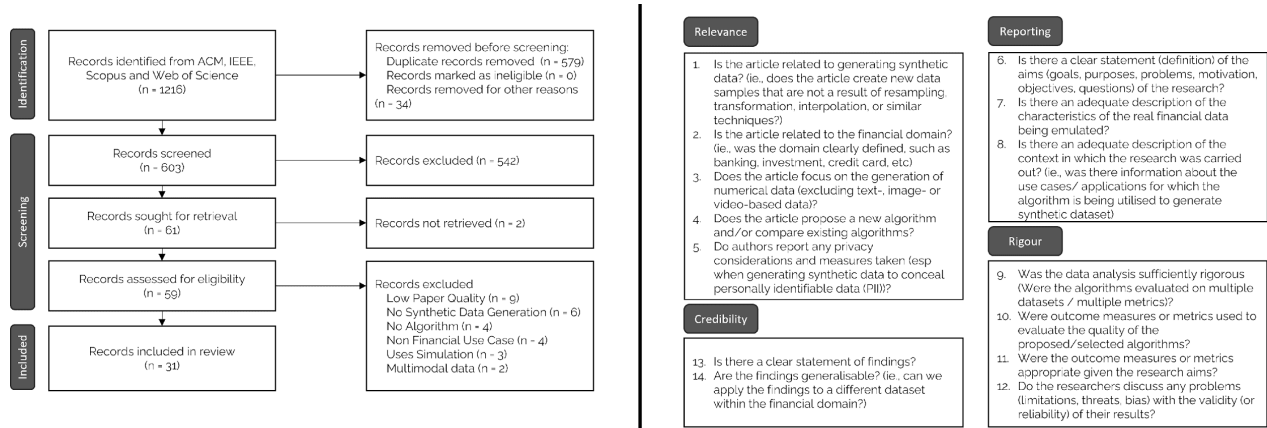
Identification

Records identified from ACM, IEEE, Scopus and Web of Science (n = 1216)

Records removed before screening:
Duplicate records removed (n = 579)
Records marked as ineligible (n = 0)
Records removed for other reasons (n = 34)

Screening

Records screened (n = 603)

Records excluded (n = 542)

Records sought for retrieval (n = 61)

Records not retrieved (n = 2)

Records assessed for eligibility (n = 59)

Records excluded
Low Paper Quality (n = 9)
No Synthetic Data Generation (n = 6)
No Algorithm (n = 4)
Non Financial Use Case (n = 4)
Uses Simulation (n = 3)
Multimodal data (n = 2)

Included

Records included in review (n = 31)

Relevance

1. Is the article related to generating synthetic data? (ie., does the article create new data samples that are not a result of resampling, transformation, interpolation, or similar techniques?)
2. Is the article related to the financial domain? (ie., was the domain clearly defined, such as banking, investment, credit card, etc)
3. Does the article focus on the generation of numerical data (excluding text-, image- or video-based data)?
4. Does the article propose a new algorithm and/or compare existing algorithms?
5. Do authors report any privacy considerations and measures taken (esp when generating synthetic data to conceal personally identifiable data (PII))?

Credibility

13. Is there a clear statement of findings?
14. Are the findings generalisable? (ie., can we apply the findings to a different dataset within the financial domain?)

Reporting

6. Is there a clear statement (definition) of the aims (goals, purposes, problems, motivation, objectives, questions) of the research?
7. Is there an adequate description of the characteristics of the real financial data being emulated?
8. Is there an adequate description of the context in which the research was carried out? (ie., was there information about the use cases/ applications for which the algorithm is being utilised to generate synthetic dataset)

Rigour

9. Was the data analysis sufficiently rigorous (Were the algorithms evaluated on multiple datasets / multiple metrics)?
10. Were outcome measures or metrics used to evaluate the quality of the proposed/selected algorithms?
11. Were the outcome measures or metrics appropriate given the research aims?
12. Do the researchers discuss any problems (limitations, threats, bias) with the validity (or reliability) of their results?